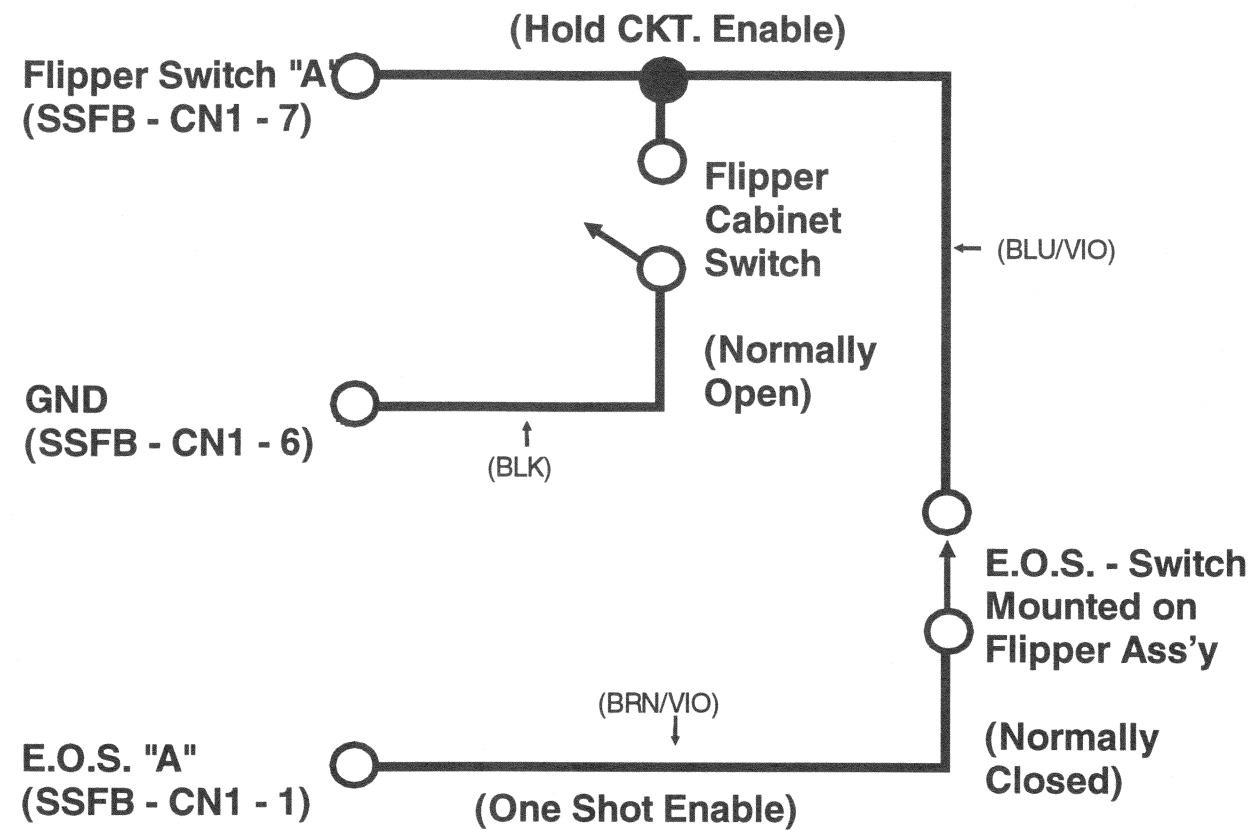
(Hold CKT. Enable)

Flipper Switch "A"
(SSFB - CN1 - 7)

Flipper Cabinet Switch

(Normally Open)

← (BLU/VIO)

GND
(SSFB - CN1 - 6)

(BLK)

E.O.S. - Switch Mounted on Flipper Ass'y

(Normally Closed)

(BRN/VIO)

E.O.S. "A"
(SSFB - CN1 - 1)

(One Shot Enable)